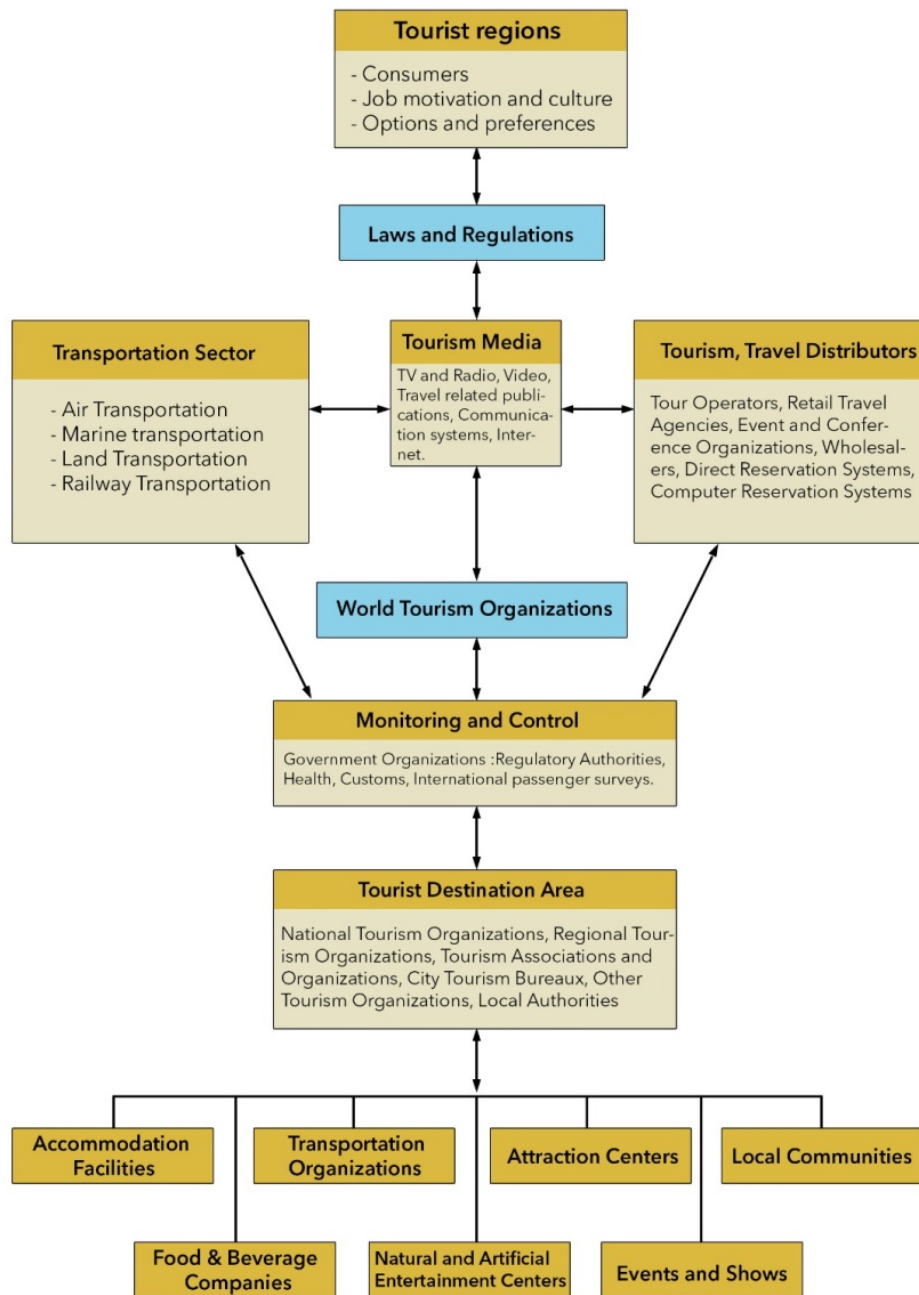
Tourist regions

- Consumers
- Job motivation and culture
- Options and preferences

Laws and Regulations

Transportation Sector

- Air Transportation
- Marine transportation
- Land Transportation
- Railway Transportation

Tourism Media

TV and Radio, Video, Travel related publications, Communication systems, Internet.

Tourism, Travel Distributors

Tour Operators, Retail Travel Agencies, Event and Conference Organizations, Wholesalers, Direct Reservation Systems, Computer Reservation Systems

World Tourism Organizations

Monitoring and Control

Government Organizations :Regulatory Authorities, Health, Customs, International passenger surveys.

Tourist Destination Area

National Tourism Organizations, Regional Tourism Organizations, Tourism Associations and Organizations, City Tourism Bureaux, Other Tourism Organizations, Local Authorities

Accommodation Facilities

Transportation Organizations

Attraction Centers

Local Communities

Food & Beverage Companies

Natural and Artificial Entertainment Centers

Events and Shows